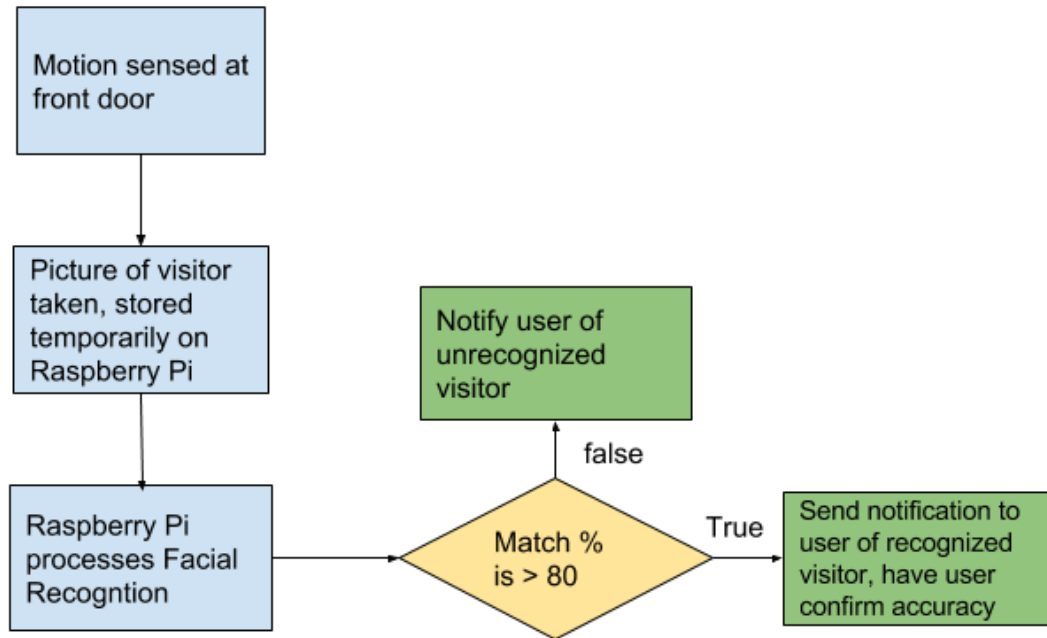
Motion sensed at front door

Picture of visitor taken, stored temporarily on Raspberry Pi

Raspberry Pi processes Facial Recogntion

Match % is > 80

false

Notify user of unrecognized visitor

True

Send notification to user of recognized visitor, have user confirm accuracy